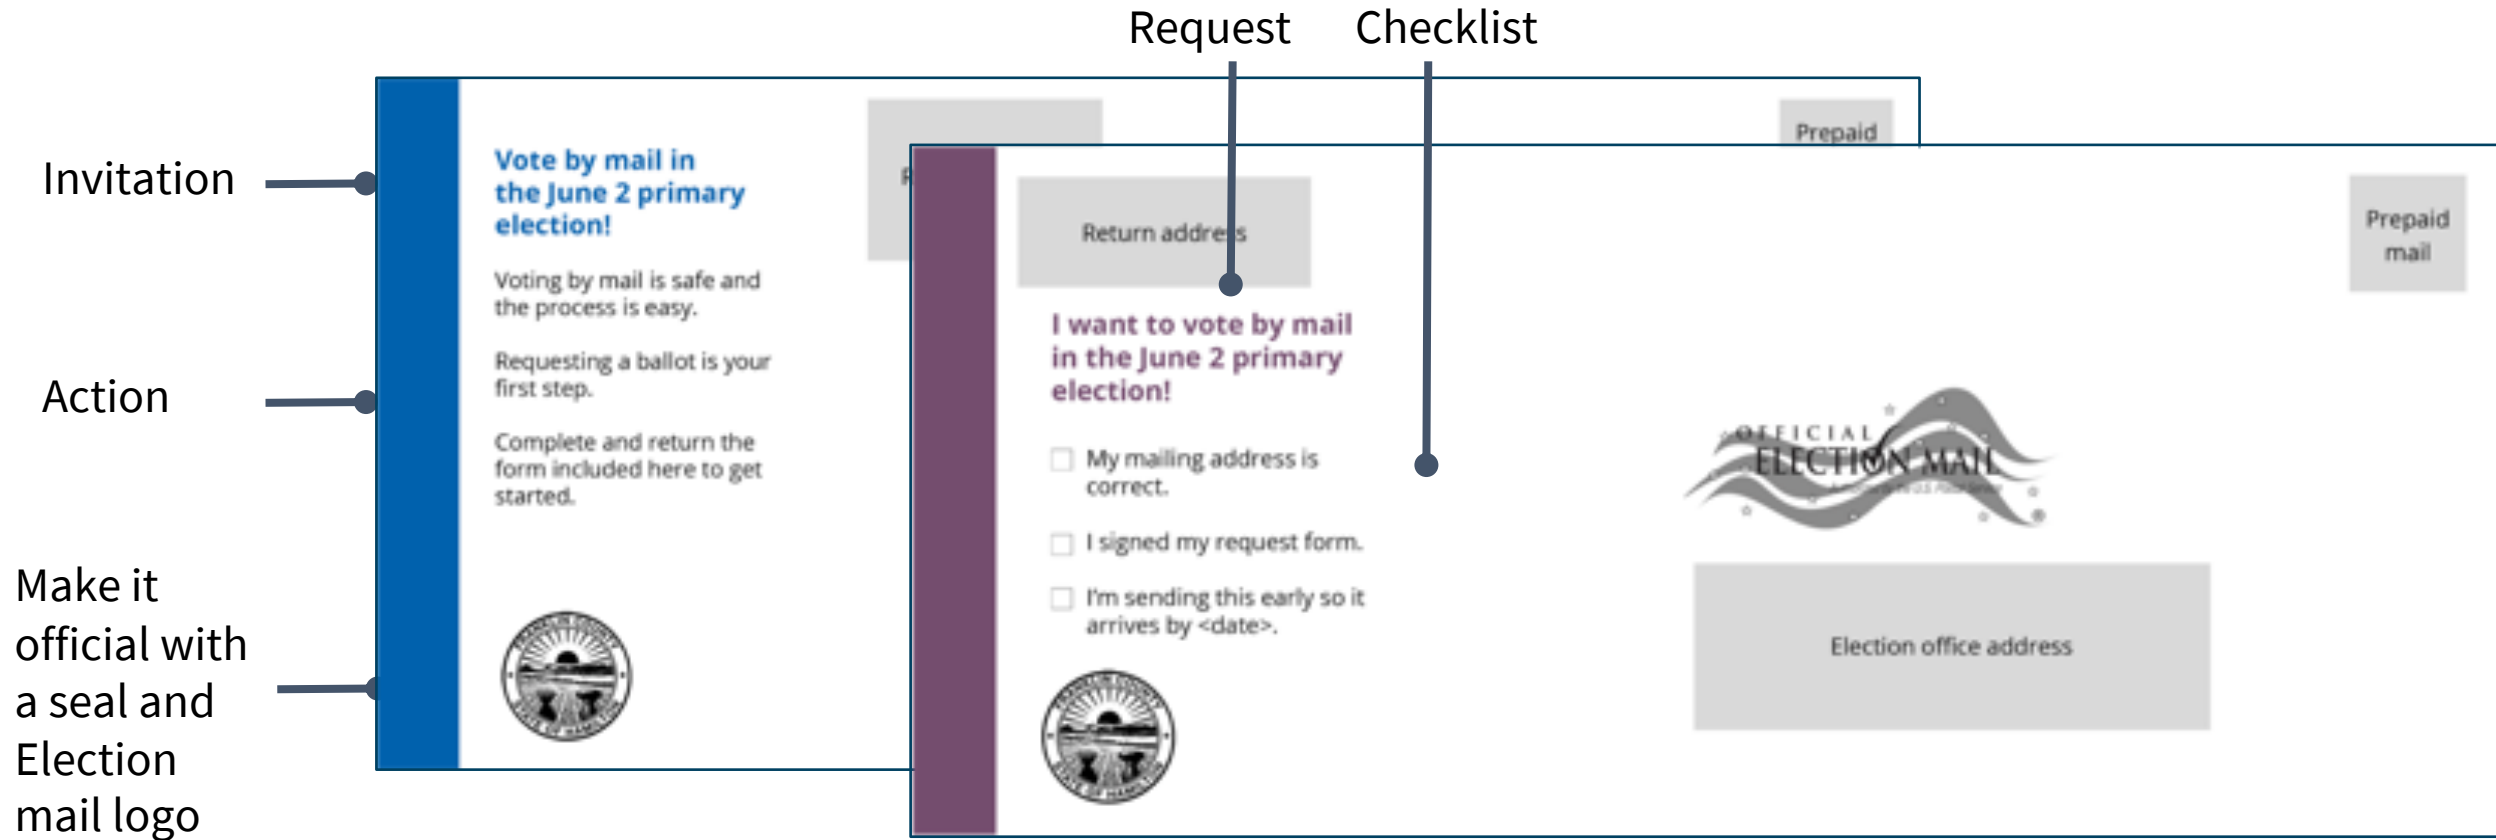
Request Checklist

Invitation

Action

Make it official with a seal and Election mail logo

Vote by mail in the June 2 primary election!

Voting by mail is safe and the process is easy.

Requesting a ballot is your first step.

Complete and return the form included here to get started.

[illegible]

Prepaid

Return address

I want to vote by mail in the June 2 primary election!

My mailing address is correct.

I signed my request form.

I'm sending this early so it arrives by <date>.

Prepaid mail

OFFICIAL ELECTION MAIL

Election office address